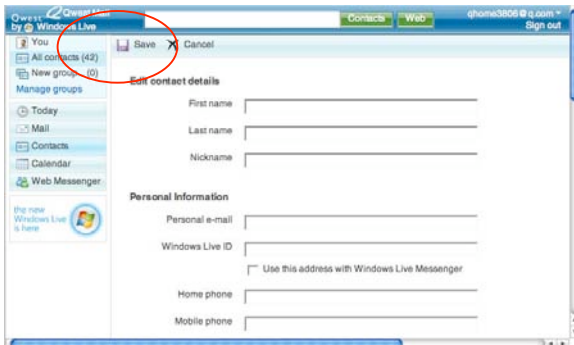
Qwest Qwest Mail by Windows Live
Contacts
Web
qhome3806@q.com
Sign out

You
All contacts (42)
New group (0)
Manage groups
Today
Mail
Contacts
Calendar
Web Messenger
the new Windows Live is here

Save
Cancel

Edit contact details
First name
Last name
Nickname

Personal Information
Personal e-mail
Windows Live ID
Use this address with Windows Live Messenger
Home phone
Mobile phone